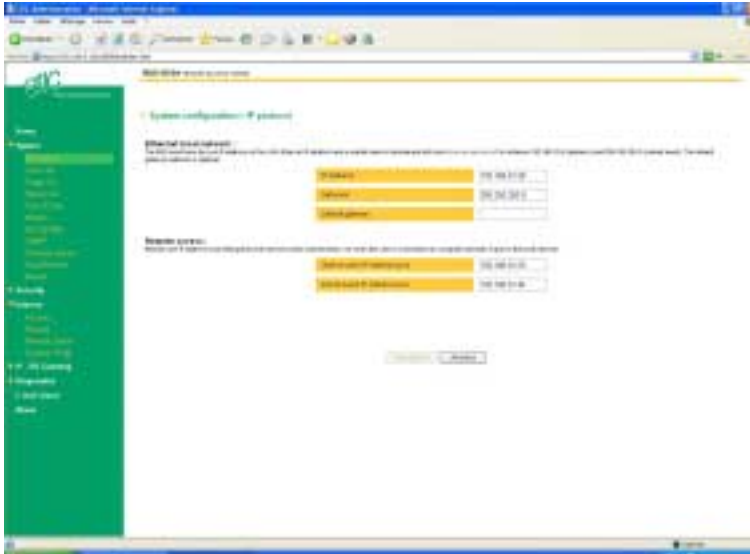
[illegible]

> System configuration > IP protocol

Ethernet (local network)

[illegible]

| IP Address | 192.168.0.10 |
|---|---|
| Netmask | 255.255.255.0 |
| Default gateway | |

Remote access

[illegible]

| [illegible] | 192.168.0.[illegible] |
|---|---|
| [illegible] | 192.168.0.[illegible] |

Home
System
Security
Network
Diagnostics
Exit